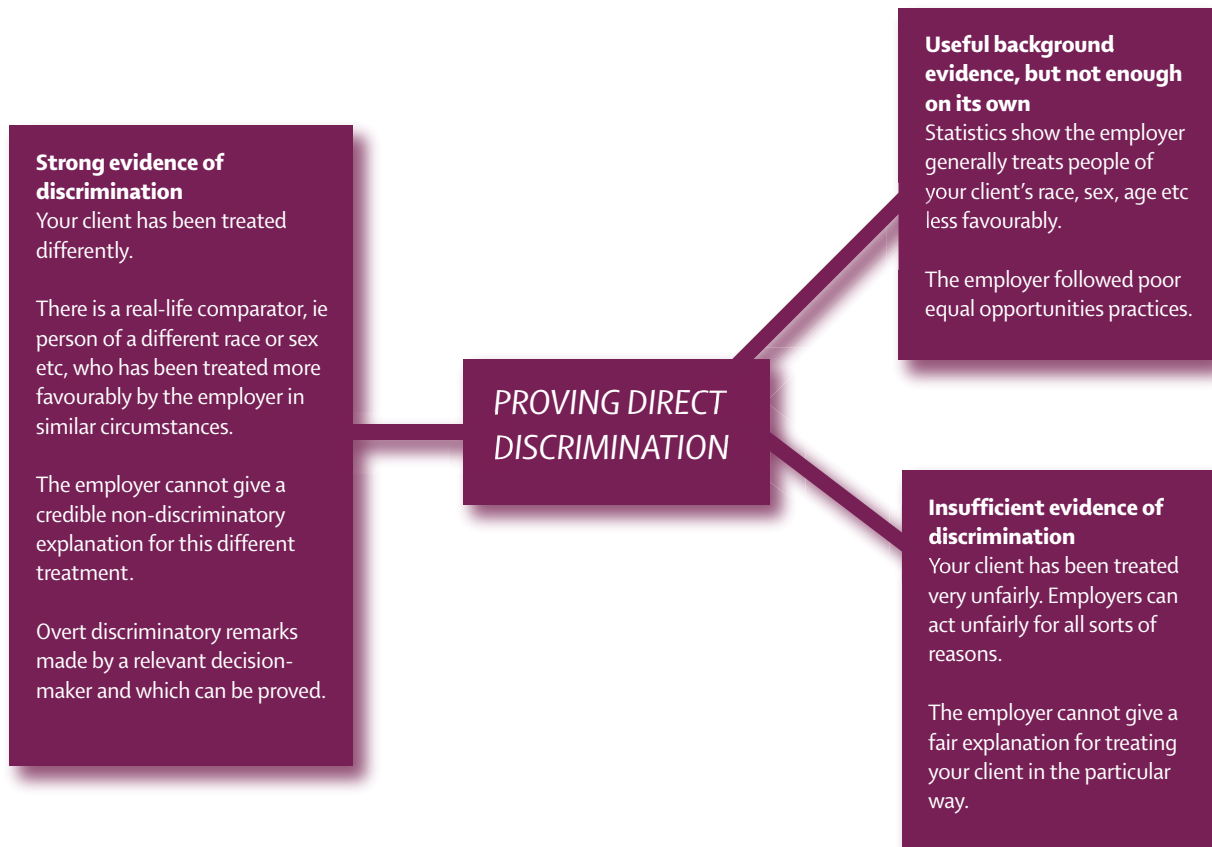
PROVING DIRECT DISCRIMINATION

Strong evidence of discrimination
Your client has been treated differently.

There is a real-life comparator, ie person of a different race or sex etc, who has been treated more favourably by the employer in similar circumstances.

The employer cannot give a credible non-discriminatory explanation for this different treatment.

Overt discriminatory remarks made by a relevant decision-maker and which can be proved.

Useful background evidence, but not enough on its own
Statistics show the employer generally treats people of your client's race, sex, age etc less favourably.

The employer followed poor equal opportunities practices.

Insufficient evidence of discrimination
Your client has been treated very unfairly. Employers can act unfairly for all sorts of reasons.

The employer cannot give a fair explanation for treating your client in the particular way.